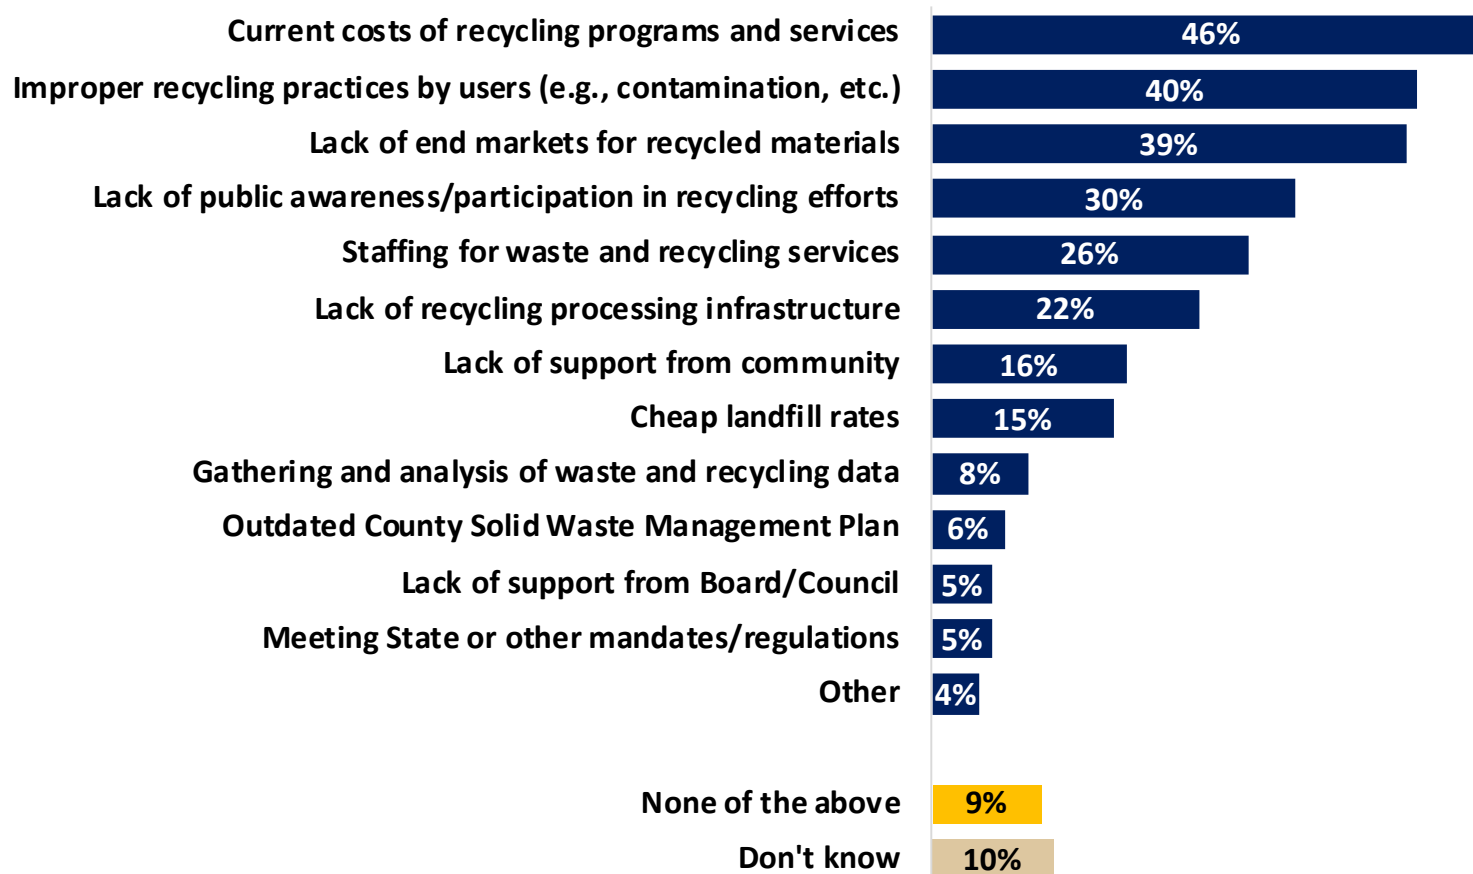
Current costs of recycling programs and services 46%
Improper recycling practices by users (e.g., contamination, etc.) 40%
Lack of end markets for recycled materials 39%
Lack of public awareness/participation in recycling efforts 30%
Staffing for waste and recycling services 26%
Lack of recycling processing infrastructure 22%
Lack of support from community 16%
Cheap landfill rates 15%
Gathering and analysis of waste and recycling data 8%
Outdated County Solid Waste Management Plan 6%
Lack of support from Board/Council 5%
Meeting State or other mandates/regulations 5%
Other 4%

None of the above 9%
Don't know 10%